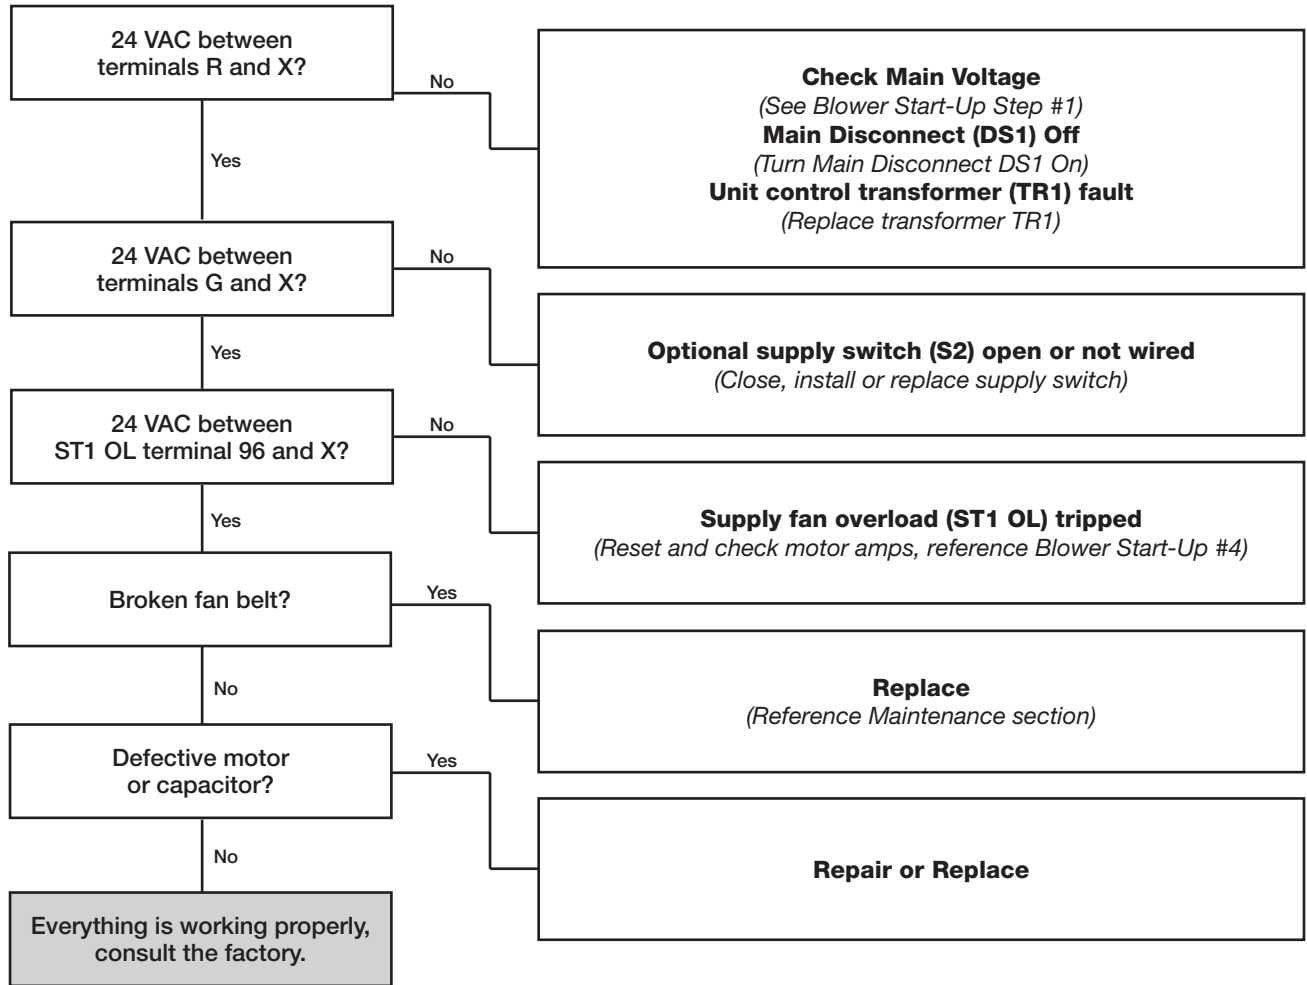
24 VAC between terminals R and X?

No

Check Main Voltage
(See Blower Start-Up Step #1)
Main Disconnect (DS1) Off
(Turn Main Disconnect DS1 On)
Unit control transformer (TR1) fault
(Replace transformer TR1)

Yes

24 VAC between terminals G and X?

No

Optional supply switch (S2) open or not wired
(Close, install or replace supply switch)

Yes

24 VAC between ST1 OL terminal 96 and X?

No

Supply fan overload (ST1 OL) tripped
(Reset and check motor amps, reference Blower Start-Up #4)

Yes

Broken fan belt?

Yes

Replace
(Reference Maintenance section)

No

Defective motor or capacitor?

Yes

Repair or Replace

No

Everything is working properly, consult the factory.